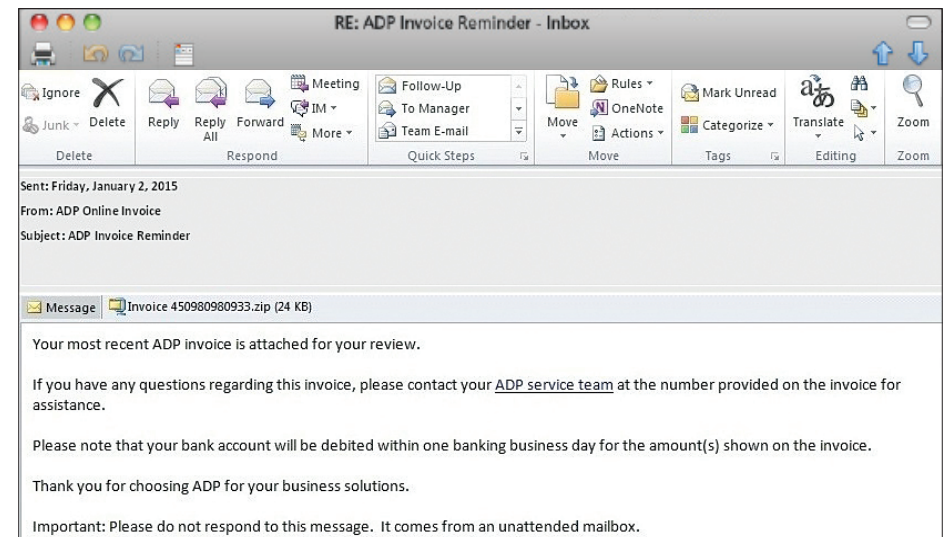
RE: ADP Invoice Reminder - Inbox

Ignore
Junk
Delete
Delete
Reply
Reply All
Forward
Meeting
IM
More
Respond
Follow-Up
To Manager
Team E-mail
Quick Steps
Move
Rules
OneNote
Actions
Move
Mark Unread
Categorize
Tags
Translate
Editing
Zoom
Zoom

Sent: Friday, January 2, 2015
From: ADP Online Invoice
Subject: ADP Invoice Reminder

Message
Invoice 450980980933.zip (24 KB)

Your most recent ADP invoice is attached for your review.

If you have any questions regarding this invoice, please contact your ADP service team at the number provided on the invoice for assistance.

Please note that your bank account will be debited within one banking business day for the amount(s) shown on the invoice.

Thank you for choosing ADP for your business solutions.

Important: Please do not respond to this message. It comes from an unattended mailbox.